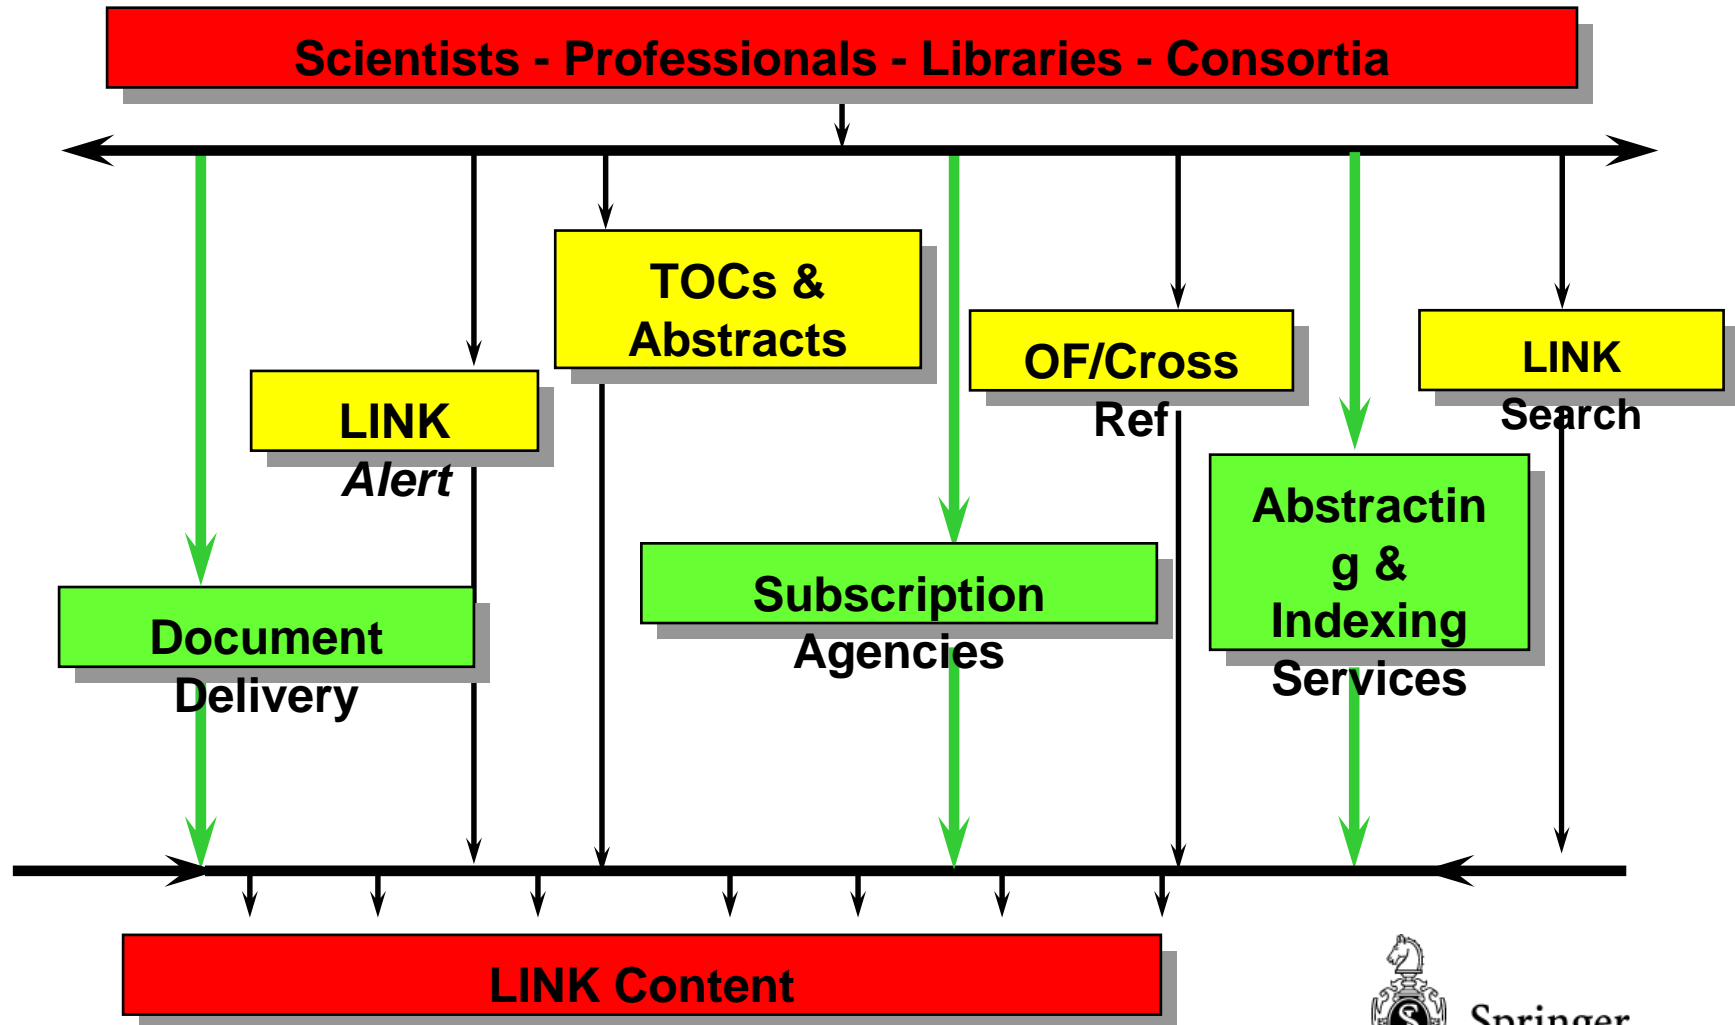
Scientists - Professionals - Libraries - Consortia

TOCs & Abstracts

LINK Alert

OF/Cross Ref

LINK Search

Abstracting & Indexing Services

Subscription Agencies

Document Delivery

LINK Content

Springer